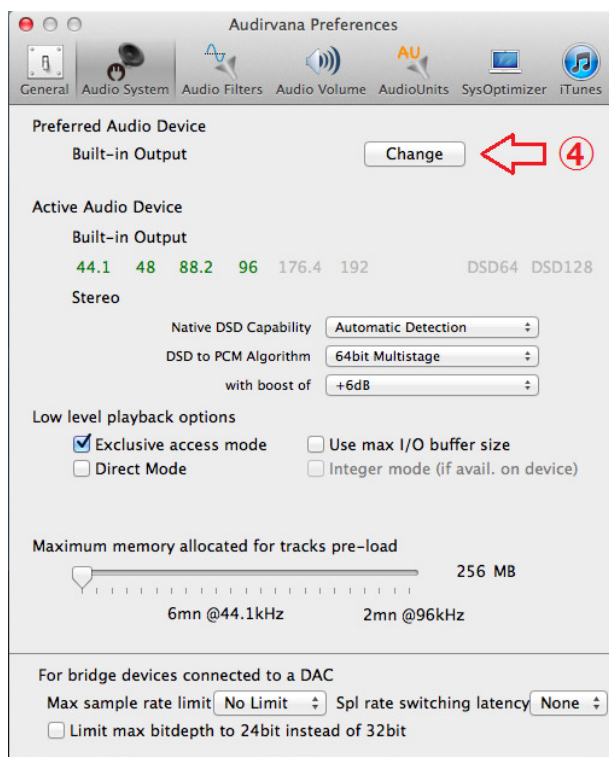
Audirvana Preferences

General Audio System Audio Filters Audio Volume AudioUnits SysOptimizer iTunes

Preferred Audio Device
Built-in Output
Change
④

Active Audio Device
Built-in Output
44.1 48 88.2 96 176.4 192 DSD64 DSD128
Stereo

Native DSD Capability Automatic Detection
DSD to PCM Algorithm 64bit Multistage
with boost of +6dB

Low level playback options
Exclusive access mode
Use max I/O buffer size
Direct Mode
Integer mode (if avail. on device)

Maximum memory allocated for tracks pre-load
256 MB
6mn @44.1kHz 2mn @96kHz

For bridge devices connected to a DAC
Max sample rate limit No Limit Spl rate switching latency None
Limit max bitdepth to 24bit instead of 32bit